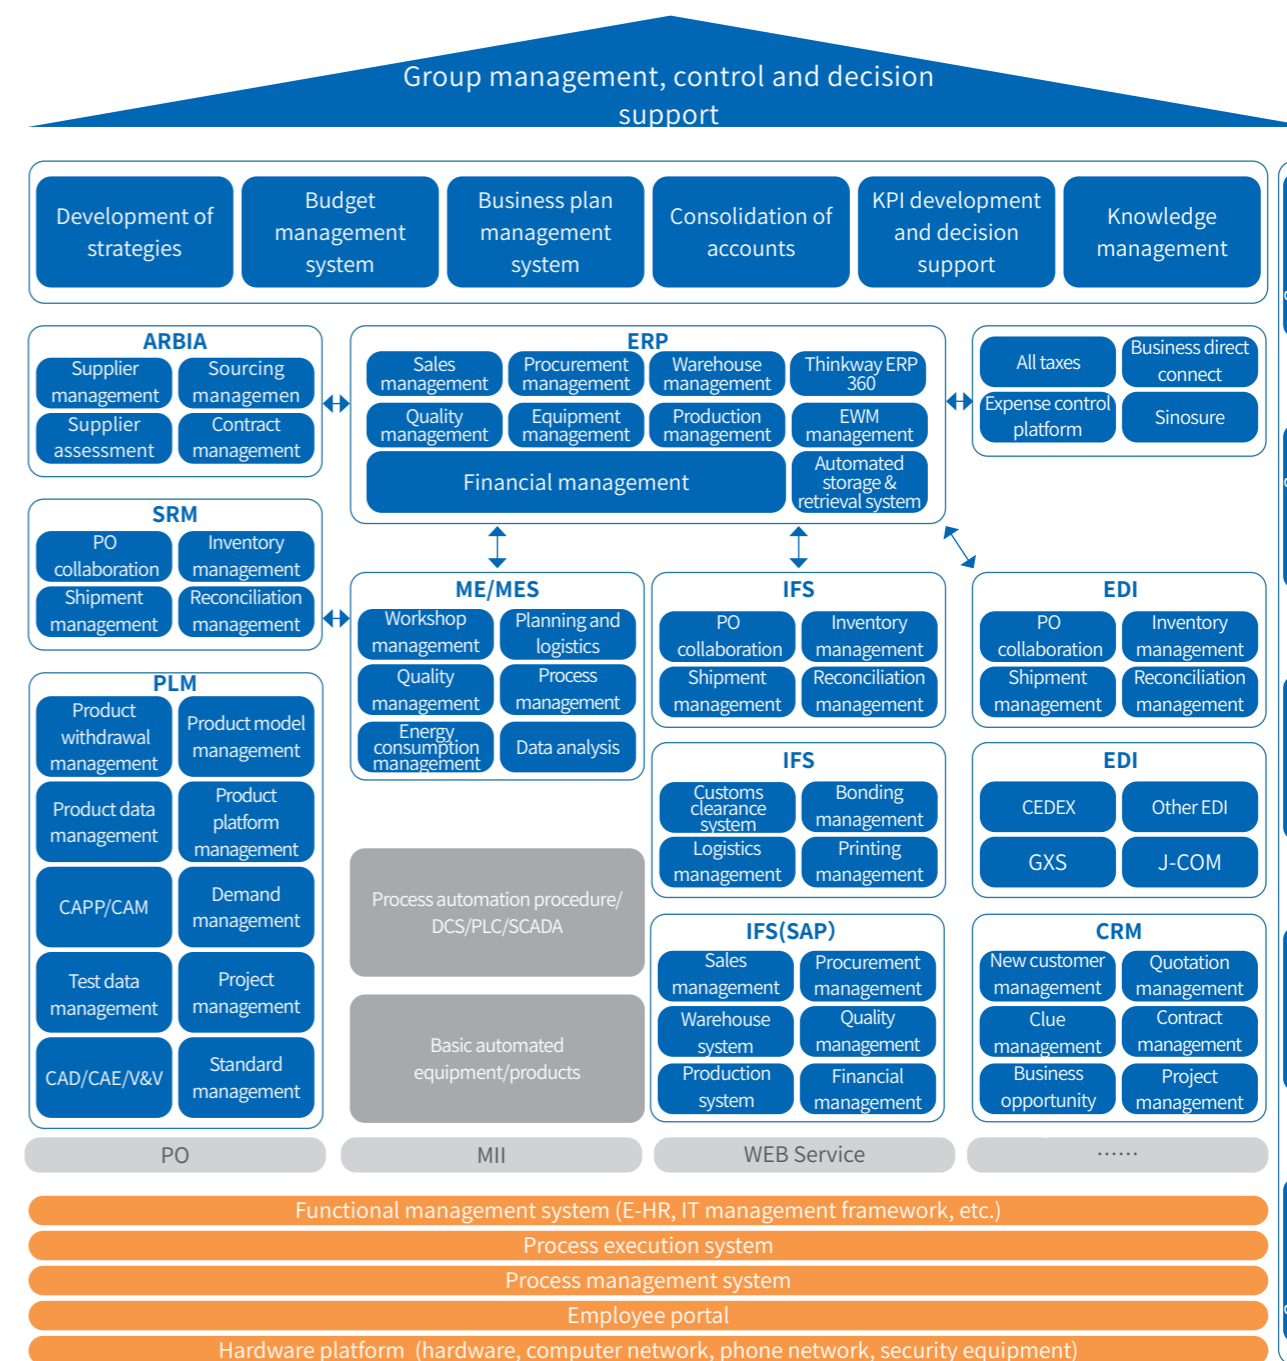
Group management, control and decision support

Development of strategies

Budget management system

Business plan management system

Consolidation of accounts

KPI development and decision support

Knowledge management

ARBIA

Supplier management

Sourcing managemen

Supplier assessment

Contract management

ERP

Sales management

Procurement management

Warehouse management

Thinkway ERP 360

Quality management

Equipment management

Production management

EWM management

Financial management

Automated storage & retrieval system

All taxes

Business direct connect

Expense control platform

Sinosure

SRM

PO collaboration

Inventory management

Shipment management

Reconciliation management

ME/MES

Workshop management

Planning and logistics

Quality management

Process management

Energy consumption management

Data analysis

IFS

PO collaboration

Inventory management

Shipment management

Reconciliation management

EDI

PO collaboration

Inventory management

Shipment management

Reconciliation management

PLM

Product withdrawal management

Product model management

Product data management

Product platform management

CAPP/CAM

Demand management

Test data management

Project management

CAD/CAE/V&V

Standard management

IFS

Customs clearance system

Bonding management

Logistics management

Printing management

EDI

CEDEX

Other EDI

GXS

J-COM

Process automation procedure/ DCS/PLC/SCADA

Basic automated equipment/products

IFS(SAP)

Sales management

Procurement management

Warehouse system

Quality management

Production system

Financial management

CRM

New customer management

Quotation management

Clue management

Contract management

Business opportunity

Project management

PO

MII

WEB Service

……

Functional management system (E-HR, IT management framework, etc.)

Process execution system

Process management system

Employee portal

Hardware platform (hardware, computer network, phone network, security equipment)